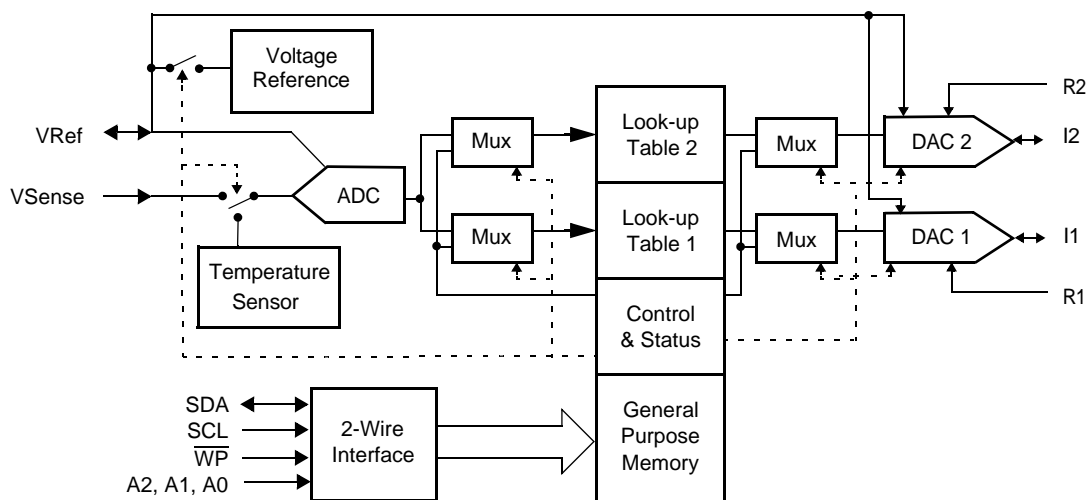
Voltage Reference

VRef

VSense

ADC

Temperature Sensor

Mux

Mux

Look-up Table 2

Look-up Table 1

Control & Status

General Purpose Memory

Mux

Mux

DAC 2

DAC 1

R2

I2

I1

R1

SDA

SCL

$\overline{WP}$

A2, A1, A0

2-Wire Interface